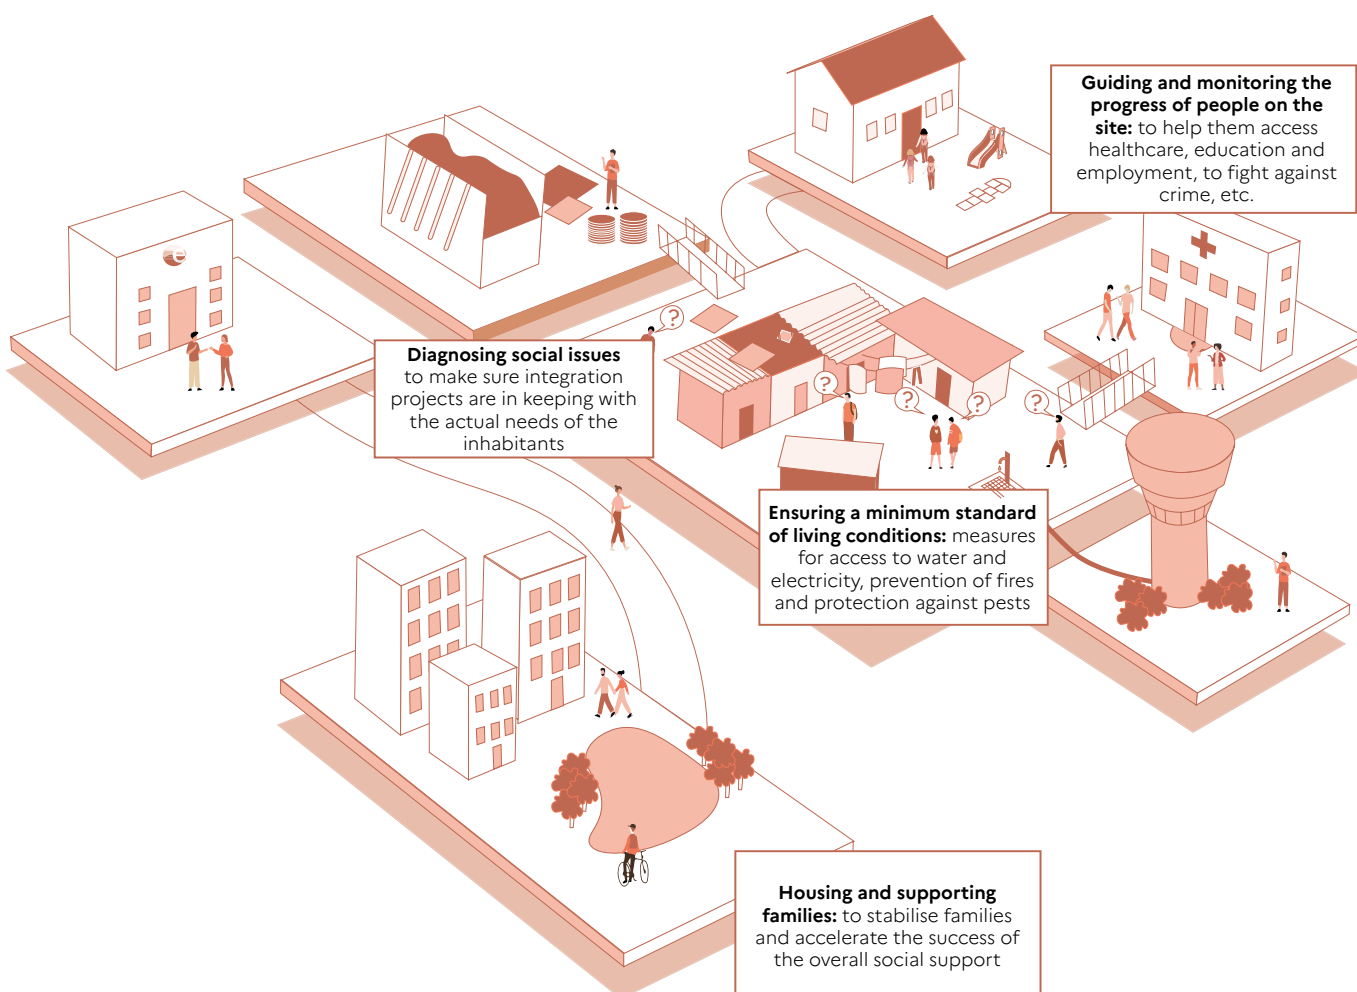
**Guiding and monitoring the progress of people on the site:** to help them access healthcare, education and employment, to fight against crime, etc.

**Diagnosing social issues** to make sure integration projects are in keeping with the actual needs of the inhabitants

**Ensuring a minimum standard of living conditions:** measures for access to water and electricity, prevention of fires and protection against pests

**Housing and supporting families:** to stabilise families and accelerate the success of the overall social support